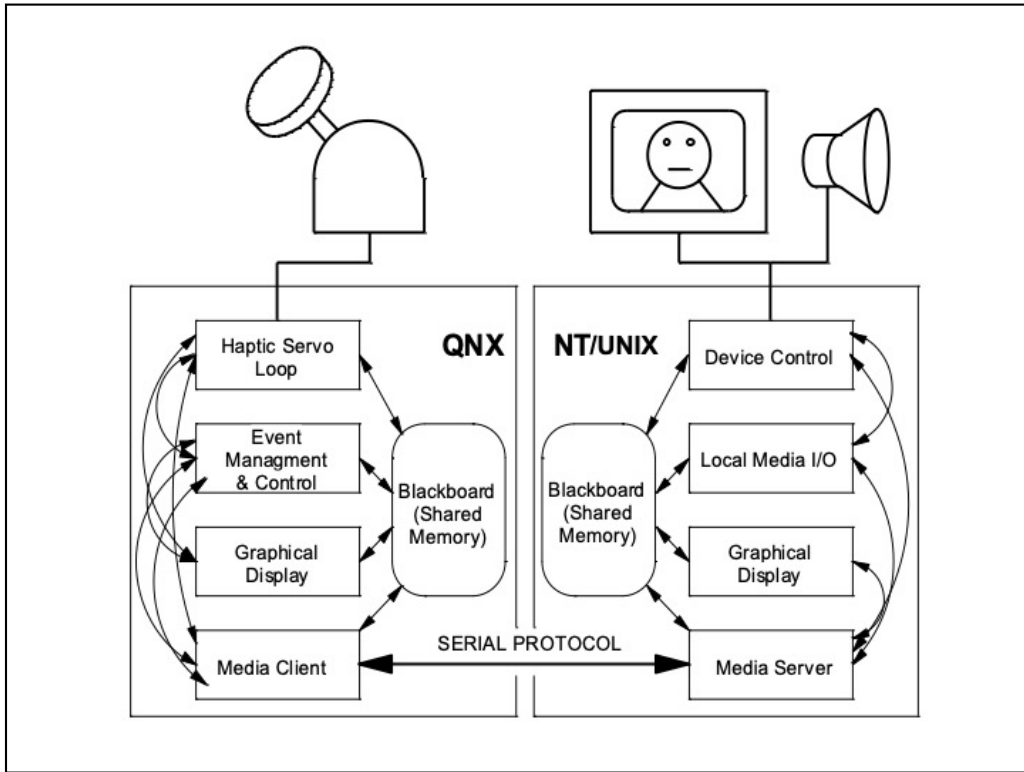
QNX

Haptic Servo Loop

Event Managment & Control

Graphical Display

Media Client

Blackboard (Shared Memory)

NT/UNIX

Device Control

Local Media I/O

Graphical Display

Media Server

Blackboard (Shared Memory)

SERIAL PROTOCOL